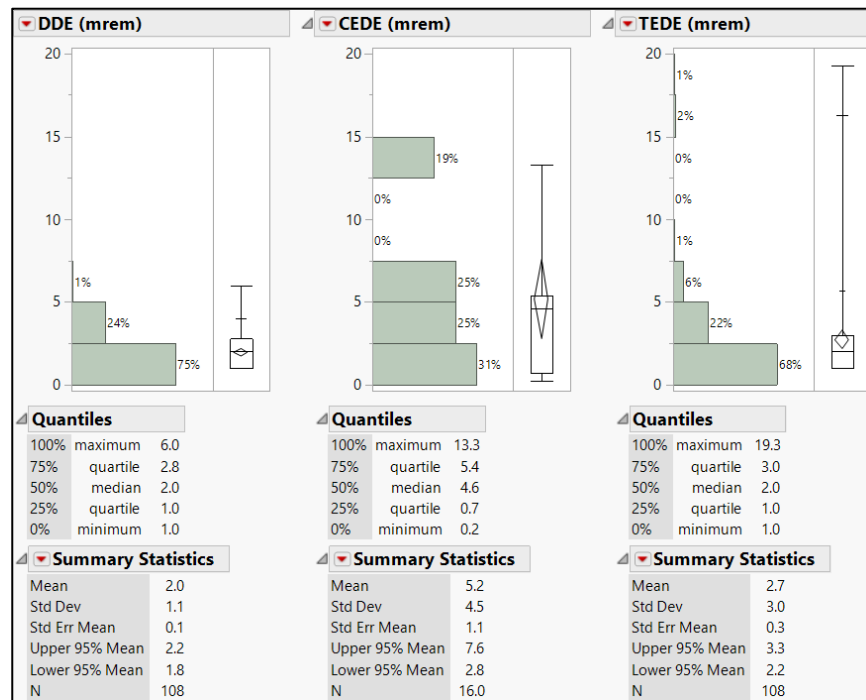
DDE (mrem)

20
15
10
5
0

1%
24%
75%

Quantiles

| | | |
|---|---|---|
| 100% | maximum | 6.0 |
| 75% | quartile | 2.8 |
| 50% | median | 2.0 |
| 25% | quartile | 1.0 |
| 0% | minimum | 1.0 |

Summary Statistics

| | |
|---|---|
| Mean | 2.0 |
| Std Dev | 1.1 |
| Std Err Mean | 0.1 |
| Upper 95% Mean | 2.2 |
| Lower 95% Mean | 1.8 |
| N | 108 |

CEDE (mrem)

20
15
10
5
0

19%
0%
0%
25%
25%
31%

Quantiles

| | | |
|---|---|---|
| 100% | maximum | 13.3 |
| 75% | quartile | 5.4 |
| 50% | median | 4.6 |
| 25% | quartile | 0.7 |
| 0% | minimum | 0.2 |

Summary Statistics

| | |
|---|---|
| Mean | 5.2 |
| Std Dev | 4.5 |
| Std Err Mean | 1.1 |
| Upper 95% Mean | 7.6 |
| Lower 95% Mean | 2.8 |
| N | 16.0 |

TEDE (mrem)

20
15
10
5
0

1%
2%
0%
0%
1%
6%
22%
68%

Quantiles

| | | |
|---|---|---|
| 100% | maximum | 19.3 |
| 75% | quartile | 3.0 |
| 50% | median | 2.0 |
| 25% | quartile | 1.0 |
| 0% | minimum | 1.0 |

Summary Statistics

| | |
|---|---|
| Mean | 2.7 |
| Std Dev | 3.0 |
| Std Err Mean | 0.3 |
| Upper 95% Mean | 3.3 |
| Lower 95% Mean | 2.2 |
| N | 108 |